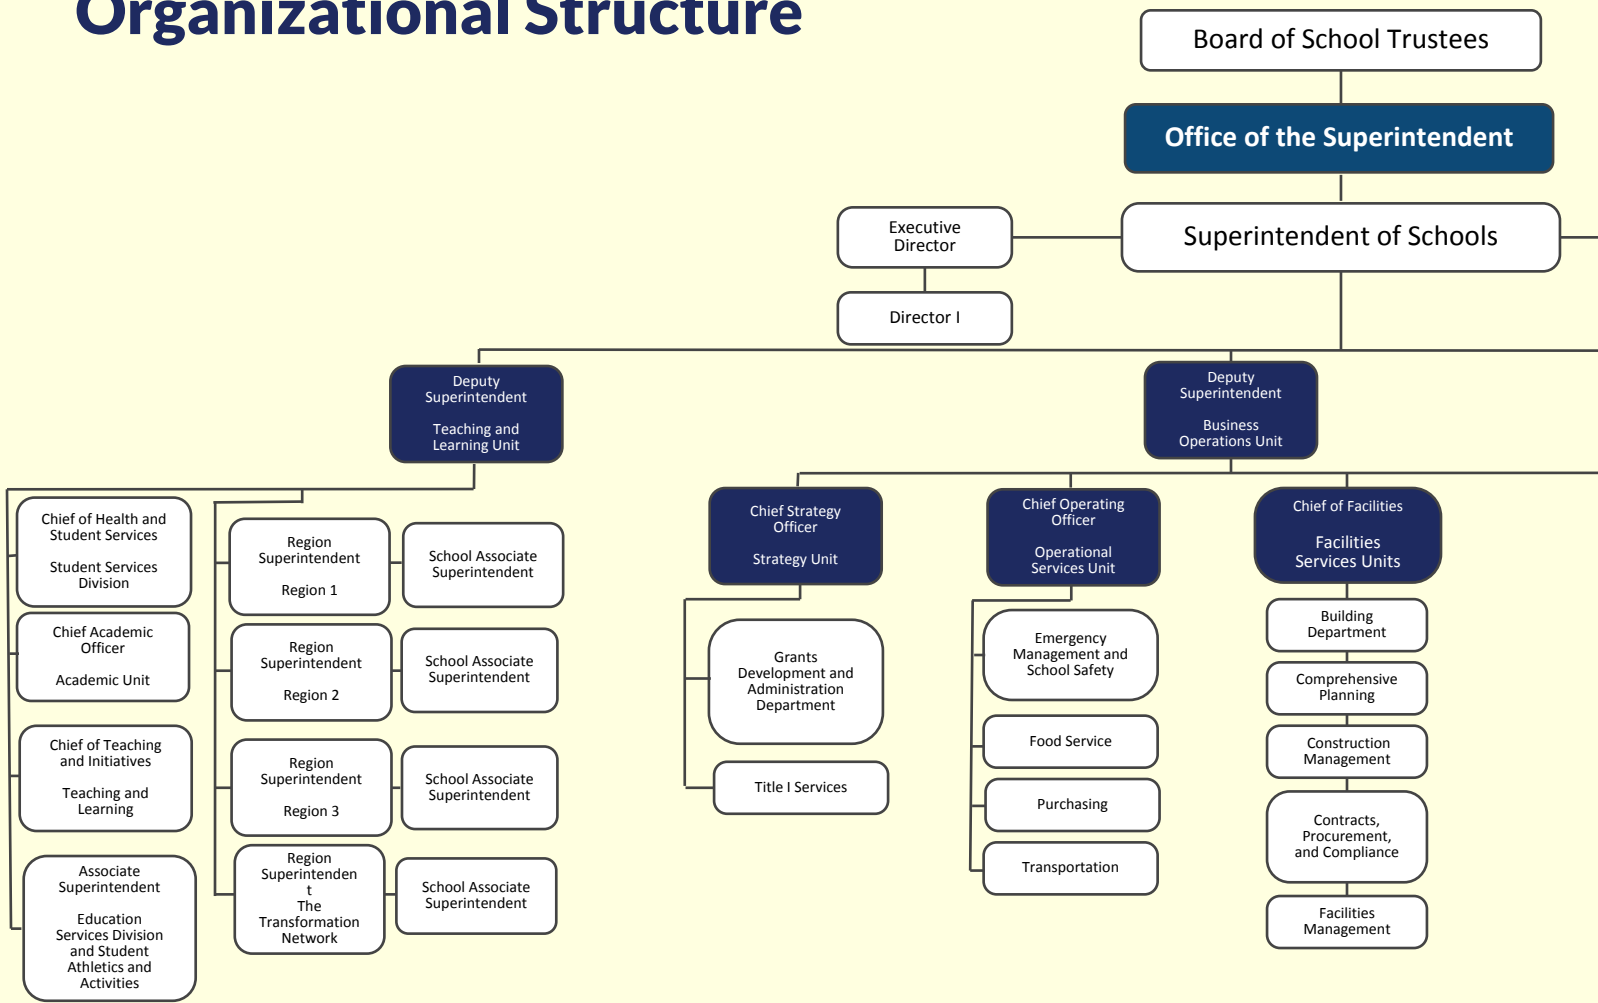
Organizational Structure

Board of School Trustees

Office of the Superintendent

Executive Director

Superintendent of Schools

Director I

Deputy Superintendent

Teaching and Learning Unit

Deputy Superintendent

Business Operations Unit

Chief of Health and Student Services

Student Services Division

Chief Academic Officer

Academic Unit

Chief of Teaching and Initiatives

Teaching and Learning

Associate Superintendent

Education Services Division and Student Athletics and Activities

Region Superintendent

Region 1

School Associate Superintendent

Region Superintendent

Region 2

School Associate Superintendent

Region Superintendent

Region 3

School Associate Superintendent

Region Superintenden t

The Transformation Network

School Associate Superintendent

Chief Strategy Officer

Strategy Unit

Grants Development and Administration Department

Title I Services

Chief Operating Officer

Operational Services Unit

Emergency Management and School Safety

Food Service

Purchasing

Transportation

Chief of Facilities

Facilities Services Units

Building Department

Comprehensive Planning

Construction Management

Contracts, Procurement, and Compliance

Facilities Management